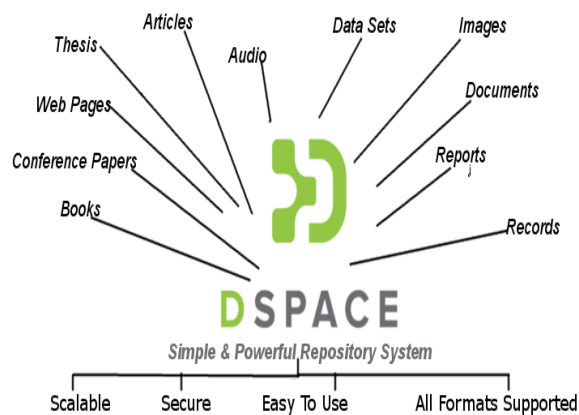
Articles

Thesis

Audio

Data Sets

Images

Web Pages

Documents

Conference Papers

Reports

Books

Records

DSPACE

Simple & Powerful Repository System

Scalable

Secure

Easy To Use

All Formats Supported